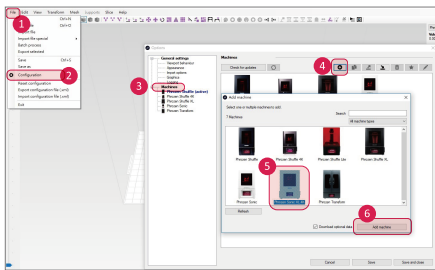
File Edit View Transform Mesh Supports Slice Help

Ctrl+N
Ctrl+O
Import file special
Batch process
Export selected
Save Ctrl+S
Save as
Configuration
Import configuration
Export configuration file (.xml)
Import configuration file (.xml)
Exit

1
2
3
4
5
6

Options

General settings
Viewport behavior
Appearance
Import options
Graphics
Language
Machines
Phrozen Shuffle (active)
Phrozen Shuffle 4K
Phrozen Shuffle XL
Phrozen Sonic
Phrozen Transform

Machines

Check for updates

Add machine

Select one or multiple machines to add:

Machines
Search
All machine types

Phrozen Shuffle
Phrozen Shuffle 4K
Phrozen Shuffle Lite
Phrozen Shuffle XL
Phrozen Sonic
Phrozen Sonic Mini
Phrozen Transform

Refresh

Download optional data

Add machine

Cancel
Save
Save & close